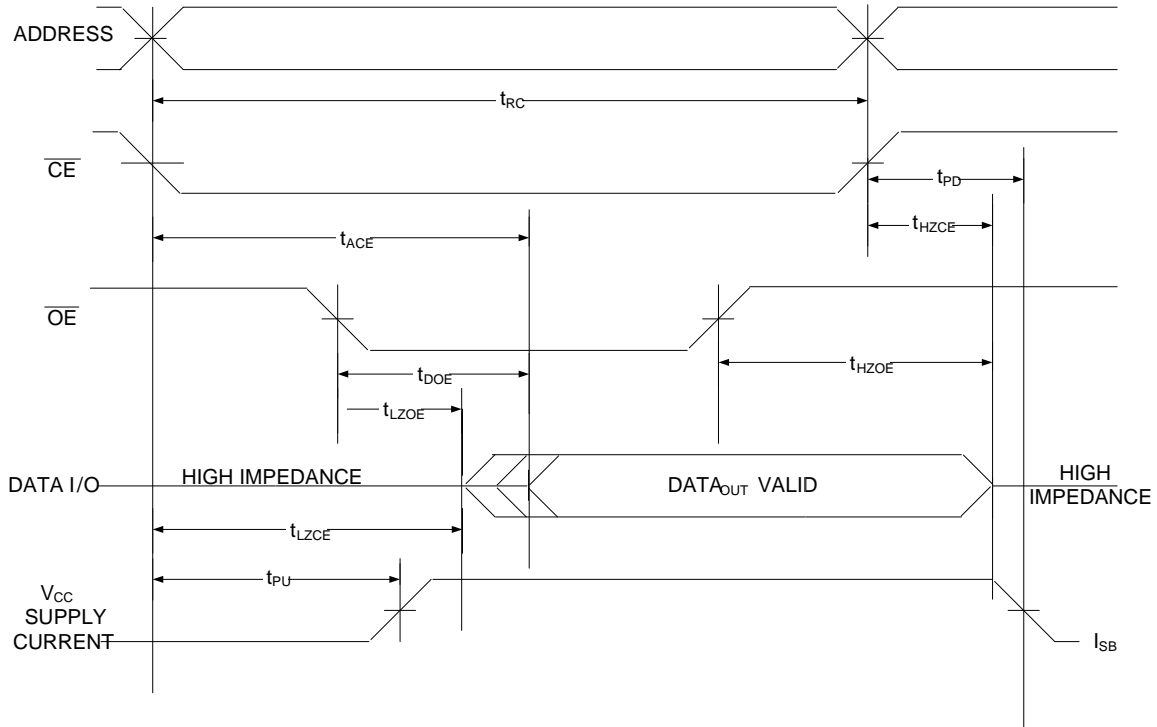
ADDRESS

$t_{RC}$

$\overline{CE}$

$t_{PD}$

$t_{HZCE}$

$t_{ACE}$

$\overline{OE}$

$t_{DOE}$

$t_{HZOE}$

$t_{LZOE}$

DATA I/O

HIGH IMPEDANCE

$DATA_{OUT}$ VALID

HIGH IMPEDANCE

$t_{LZCE}$

$t_{PU}$

$V_{CC}$ SUPPLY CURRENT

$I_{SB}$